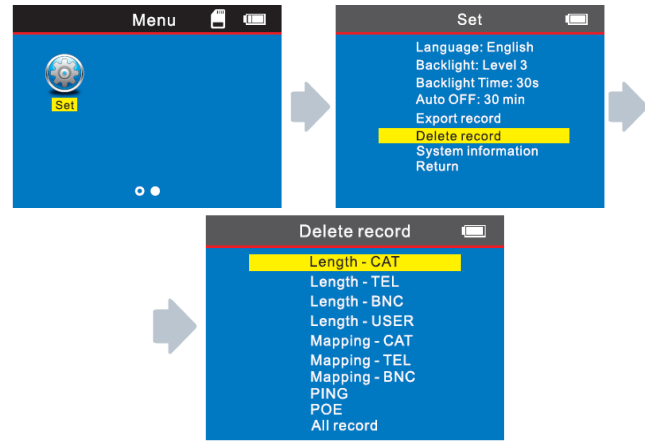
Menu

Set

Set

Language: English
Backlight: Level 3
Backlight Time: 30s
Auto OFF: 30 min
Export record
Delete record
System information
Return

Delete record

Length - CAT
Length - TEL
Length - BNC
Length - USER
Mapping - CAT
Mapping - TEL
Mapping - BNC
PING
POE
All record